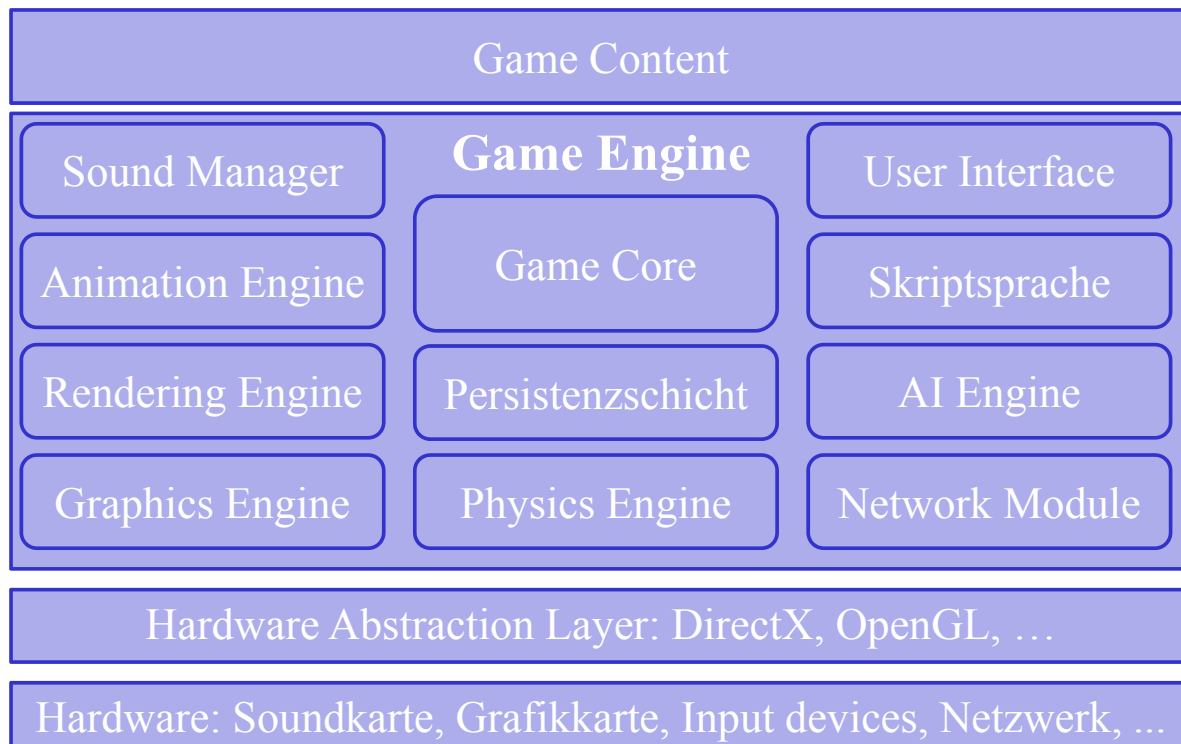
Game Content

Game Engine

Sound Manager

Game Core

User Interface

Animation Engine

Skriptsprache

Rendering Engine

Persistenzschicht

AI Engine

Graphics Engine

Physics Engine

Network Module

Hardware Abstraction Layer: DirectX, OpenGL, …

Hardware: Soundkarte, Grafikkarte, Input devices, Netzwerk, ...